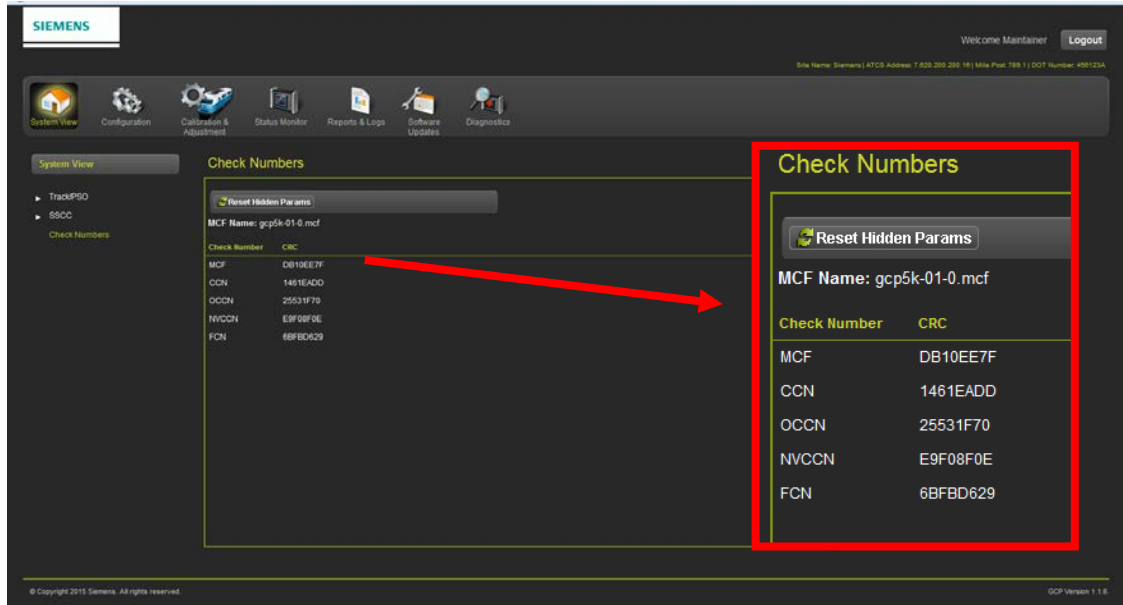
SIEMENS

Welcome Maintainer Logout

Site Name: Siemens | ATCS Address: 7.620.200.200.16 | Mile Post: 789.1 | DOT Number: 456123A

System View Configuration Calibration & Adjustment Status Monitor Reports & Logs Software Updates Diagnostics

System View

TrackPSO
SSCC
Check Numbers

Check Numbers

Reset Hidden Params

MCF Name: gcp5k-01-0.mcf

| Check Number | CRC |
|---|---|
| MCF | DB10EE7F |
| CCN | 1461EADD |
| OCCN | 25531F70 |
| NVCCN | E9F08F0E |
| FCN | 6BFBD629 |

Check Numbers

Reset Hidden Params

MCF Name: gcp5k-01-0.mcf

| Check Number | CRC |
|---|---|
| MCF | DB10EE7F |
| CCN | 1461EADD |
| OCCN | 25531F70 |
| NVCCN | E9F08F0E |
| FCN | 6BFBD629 |

© Copyright 2015 Siemens. All rights reserved.

GCP Version 1.1.6.